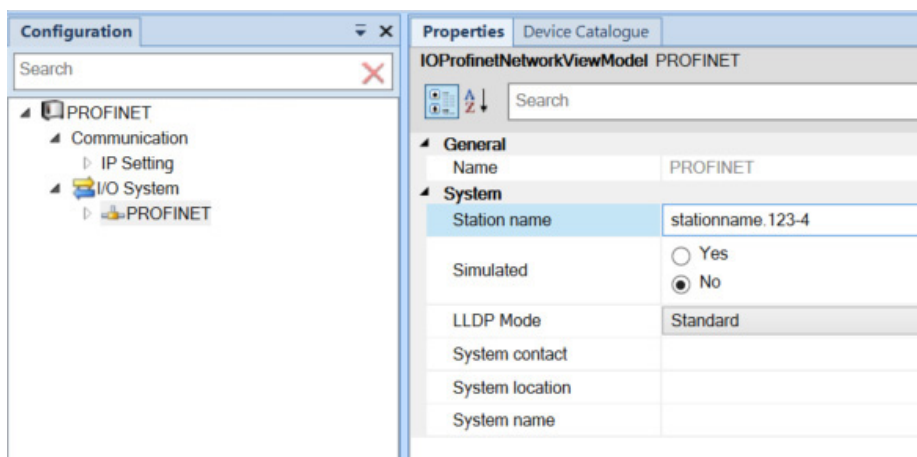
Configuration

Search

PROFINET
Communication
IP Setting
I/O System
PROFINET

Properties | Device Catalogue

IOProfinetNetworkViewModel PROFINET

Search

General
| | |
|---|---|
| Name | PROFINET |

System
| | |
|---|---|
| Station name | stationname.123-4 |
| Simulated | Yes / No |
| LLDP Mode | Standard |
| System contact | |
| System location | |
| System name | |